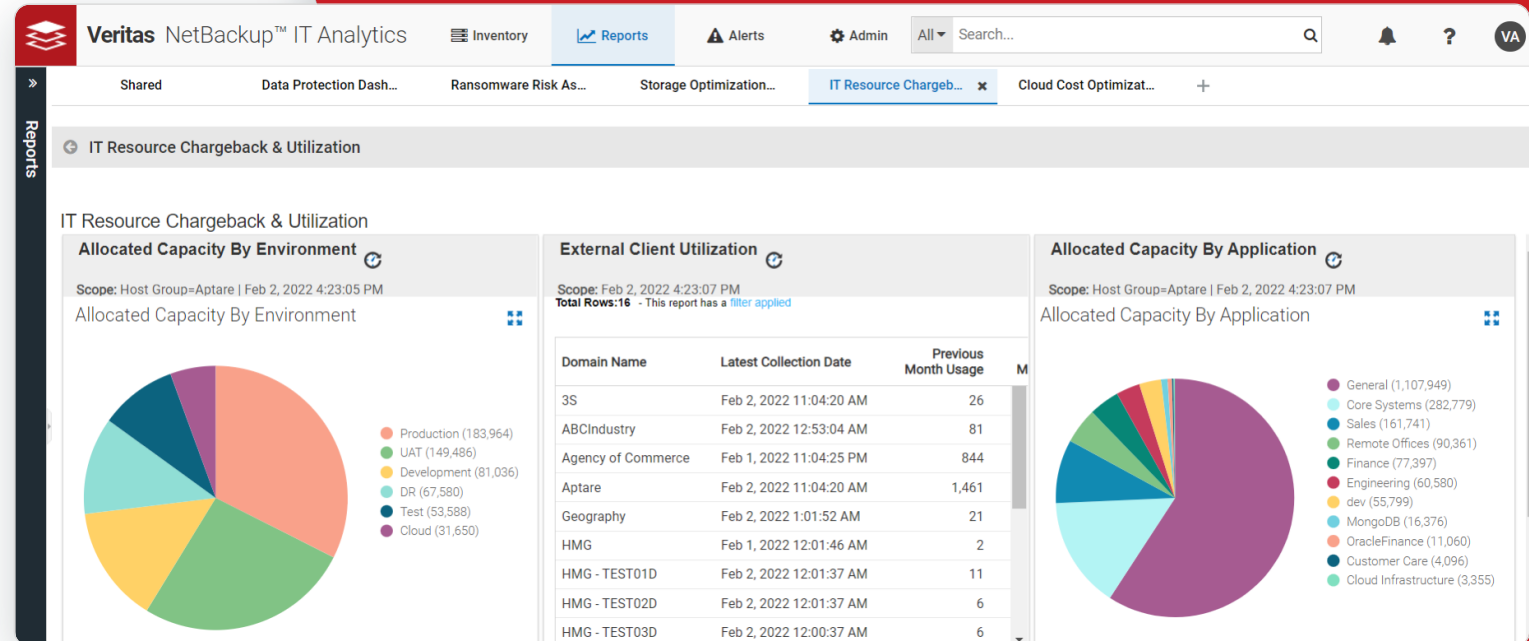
Veritas NetBackup™ IT Analytics

Inventory

Reports

Alerts

Admin

All

Search...

VA

Reports

Shared

Data Protection Dash...

Ransomware Risk As...

Storage Optimization...

IT Resource Chargeb...

Cloud Cost Optimizat...

IT Resource Chargeback & Utilization

IT Resource Chargeback & Utilization

Allocated Capacity By Environment

Scope: Host Group=Aptare | Feb 2, 2022 4:23:05 PM

Allocated Capacity By Environment

Production (183,964)
UAT (149,486)
Development (81,036)
DR (67,580)
Test (53,588)
Cloud (31,650)

External Client Utilization

Scope: Feb 2, 2022 4:23:07 PM

Total Rows:16 - This report has a filter applied

| Domain Name | Latest Collection Date | Previous Month Usage | M |
|---|---|---|---|
| 3S | Feb 2, 2022 11:04:20 AM | 26 | |
| ABCIndustry | Feb 2, 2022 12:53:04 AM | 81 | |
| Agency of Commerce | Feb 1, 2022 11:04:25 PM | 844 | |
| Aptare | Feb 2, 2022 11:04:20 AM | 1,461 | |
| Geography | Feb 2, 2022 1:01:52 AM | 21 | |
| HMG | Feb 1, 2022 12:01:46 AM | 2 | |
| HMG - TEST01D | Feb 2, 2022 12:01:37 AM | 11 | |
| HMG - TEST02D | Feb 2, 2022 12:01:37 AM | 6 | |
| HMG - TEST03D | Feb 2, 2022 12:00:37 AM | 6 | |

Allocated Capacity By Application

Scope: Host Group=Aptare | Feb 2, 2022 4:23:07 PM

Allocated Capacity By Application

General (1,107,949)
Core Systems (282,779)
Sales (161,741)
Remote Offices (90,361)
Finance (77,397)
Engineering (60,580)
dev (55,799)
MongoDB (16,376)
OracleFinance (11,060)
Customer Care (4,096)
Cloud Infrastructure (3,355)